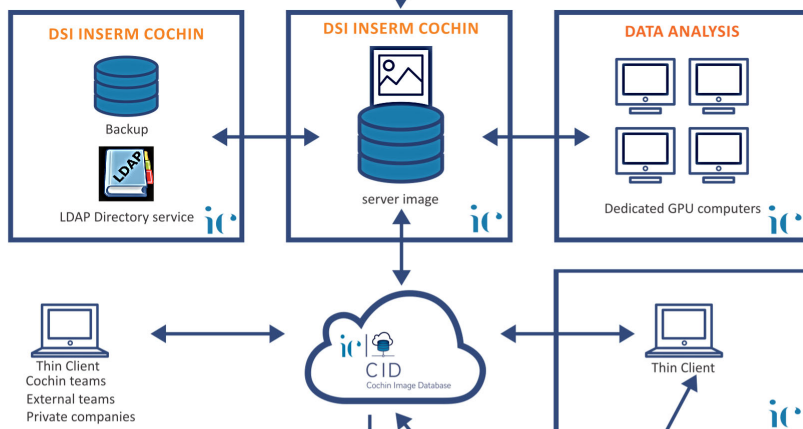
DSI INSERM COCHIN

Backup

LDAP

LDAP Directory service

ic

DSI INSERM COCHIN

server image

ic

DATA ANALYSIS

Dedicated GPU computers

ic

Thin Client
Cochin teams
External teams
Private companies

ic

CID
Cochin Image Database

Thin Client

ic